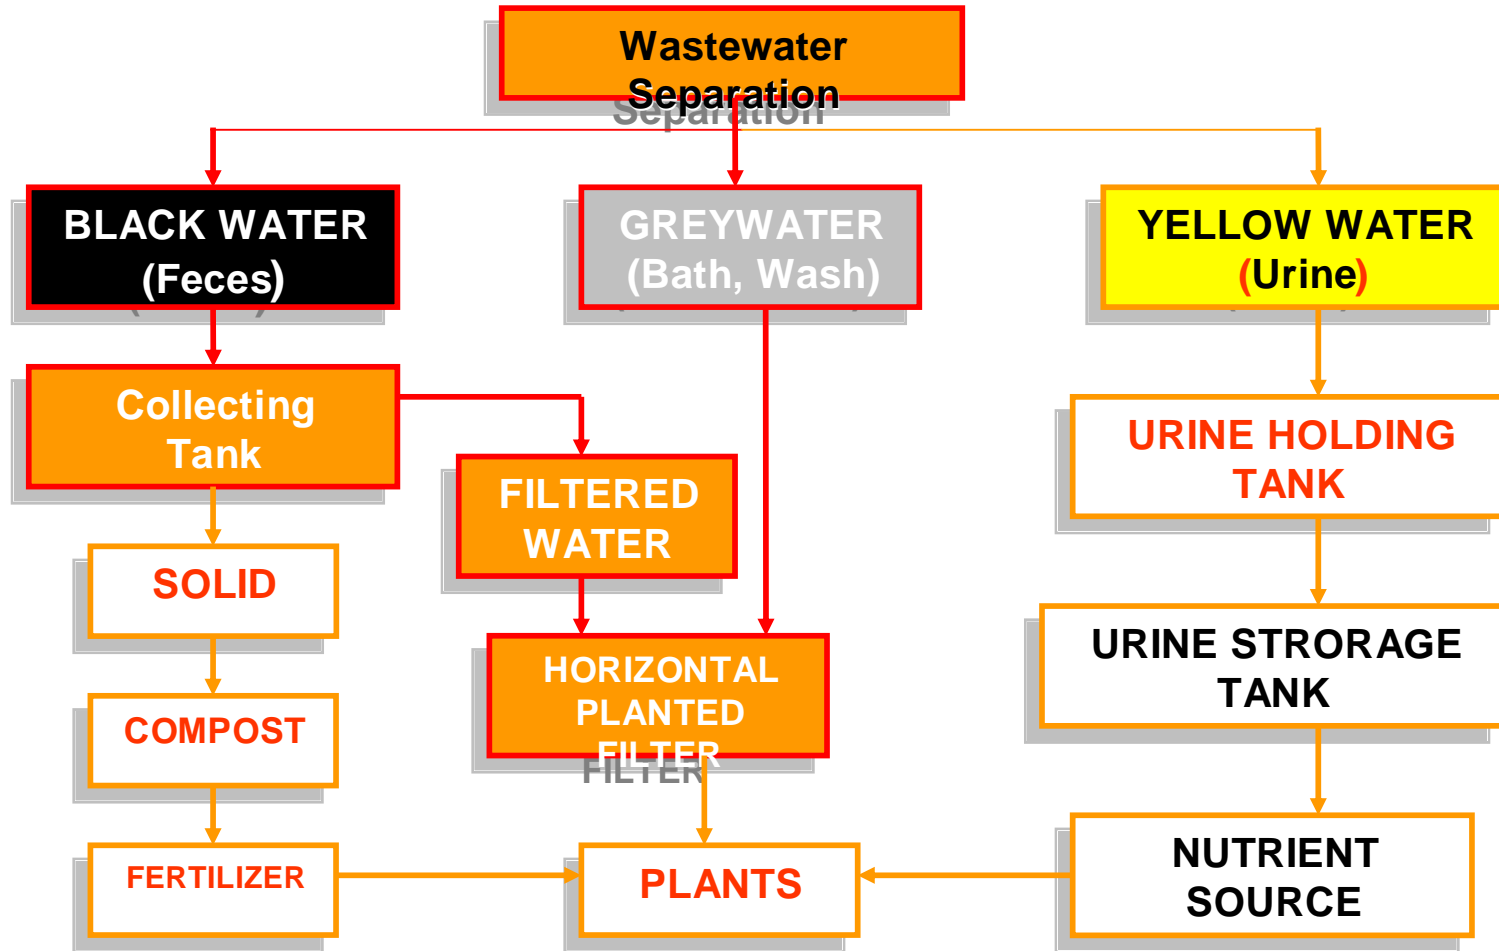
Wastewater Separation

BLACK WATER (Feces)

GREYWATER (Bath, Wash)

YELLOW WATER (Urine)

Collecting Tank

FILTERED WATER

URINE HOLDING TANK

SOLID

HORIZONTAL PLANTED FILTER

URINE STRORAGE TANK

COMPOST

FERTILIZER

PLANTS

NUTRIENT SOURCE